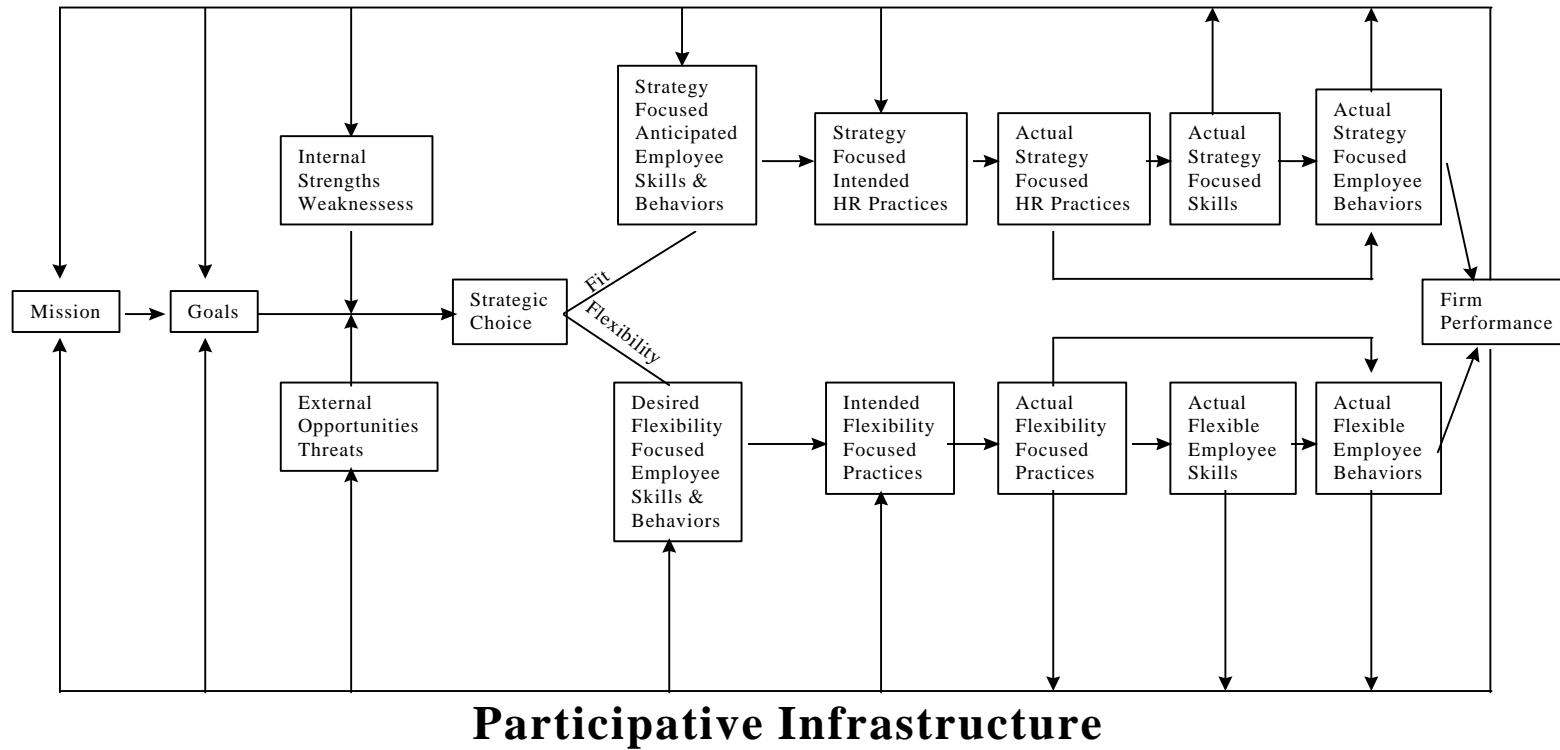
Mission

Goals

Internal Strengths Weaknessess

External Opportunities Threats

Strategic Choice

Fit

Flexibility

Strategy Focused Anticipated Employee Skills & Behaviors

Strategy Focused Intended HR Practices

Actual Strategy Focused HR Practices

Actual Strategy Focused Skills

Actual Strategy Focused Employee Behaviors

Desired Flexibility Focused Employee Skills & Behaviors

Intended Flexibility Focused Practices

Actual Flexibility Focused Practices

Actual Flexible Employee Skills

Actual Flexible Employee Behaviors

Firm Performance

Participative Infrastructure